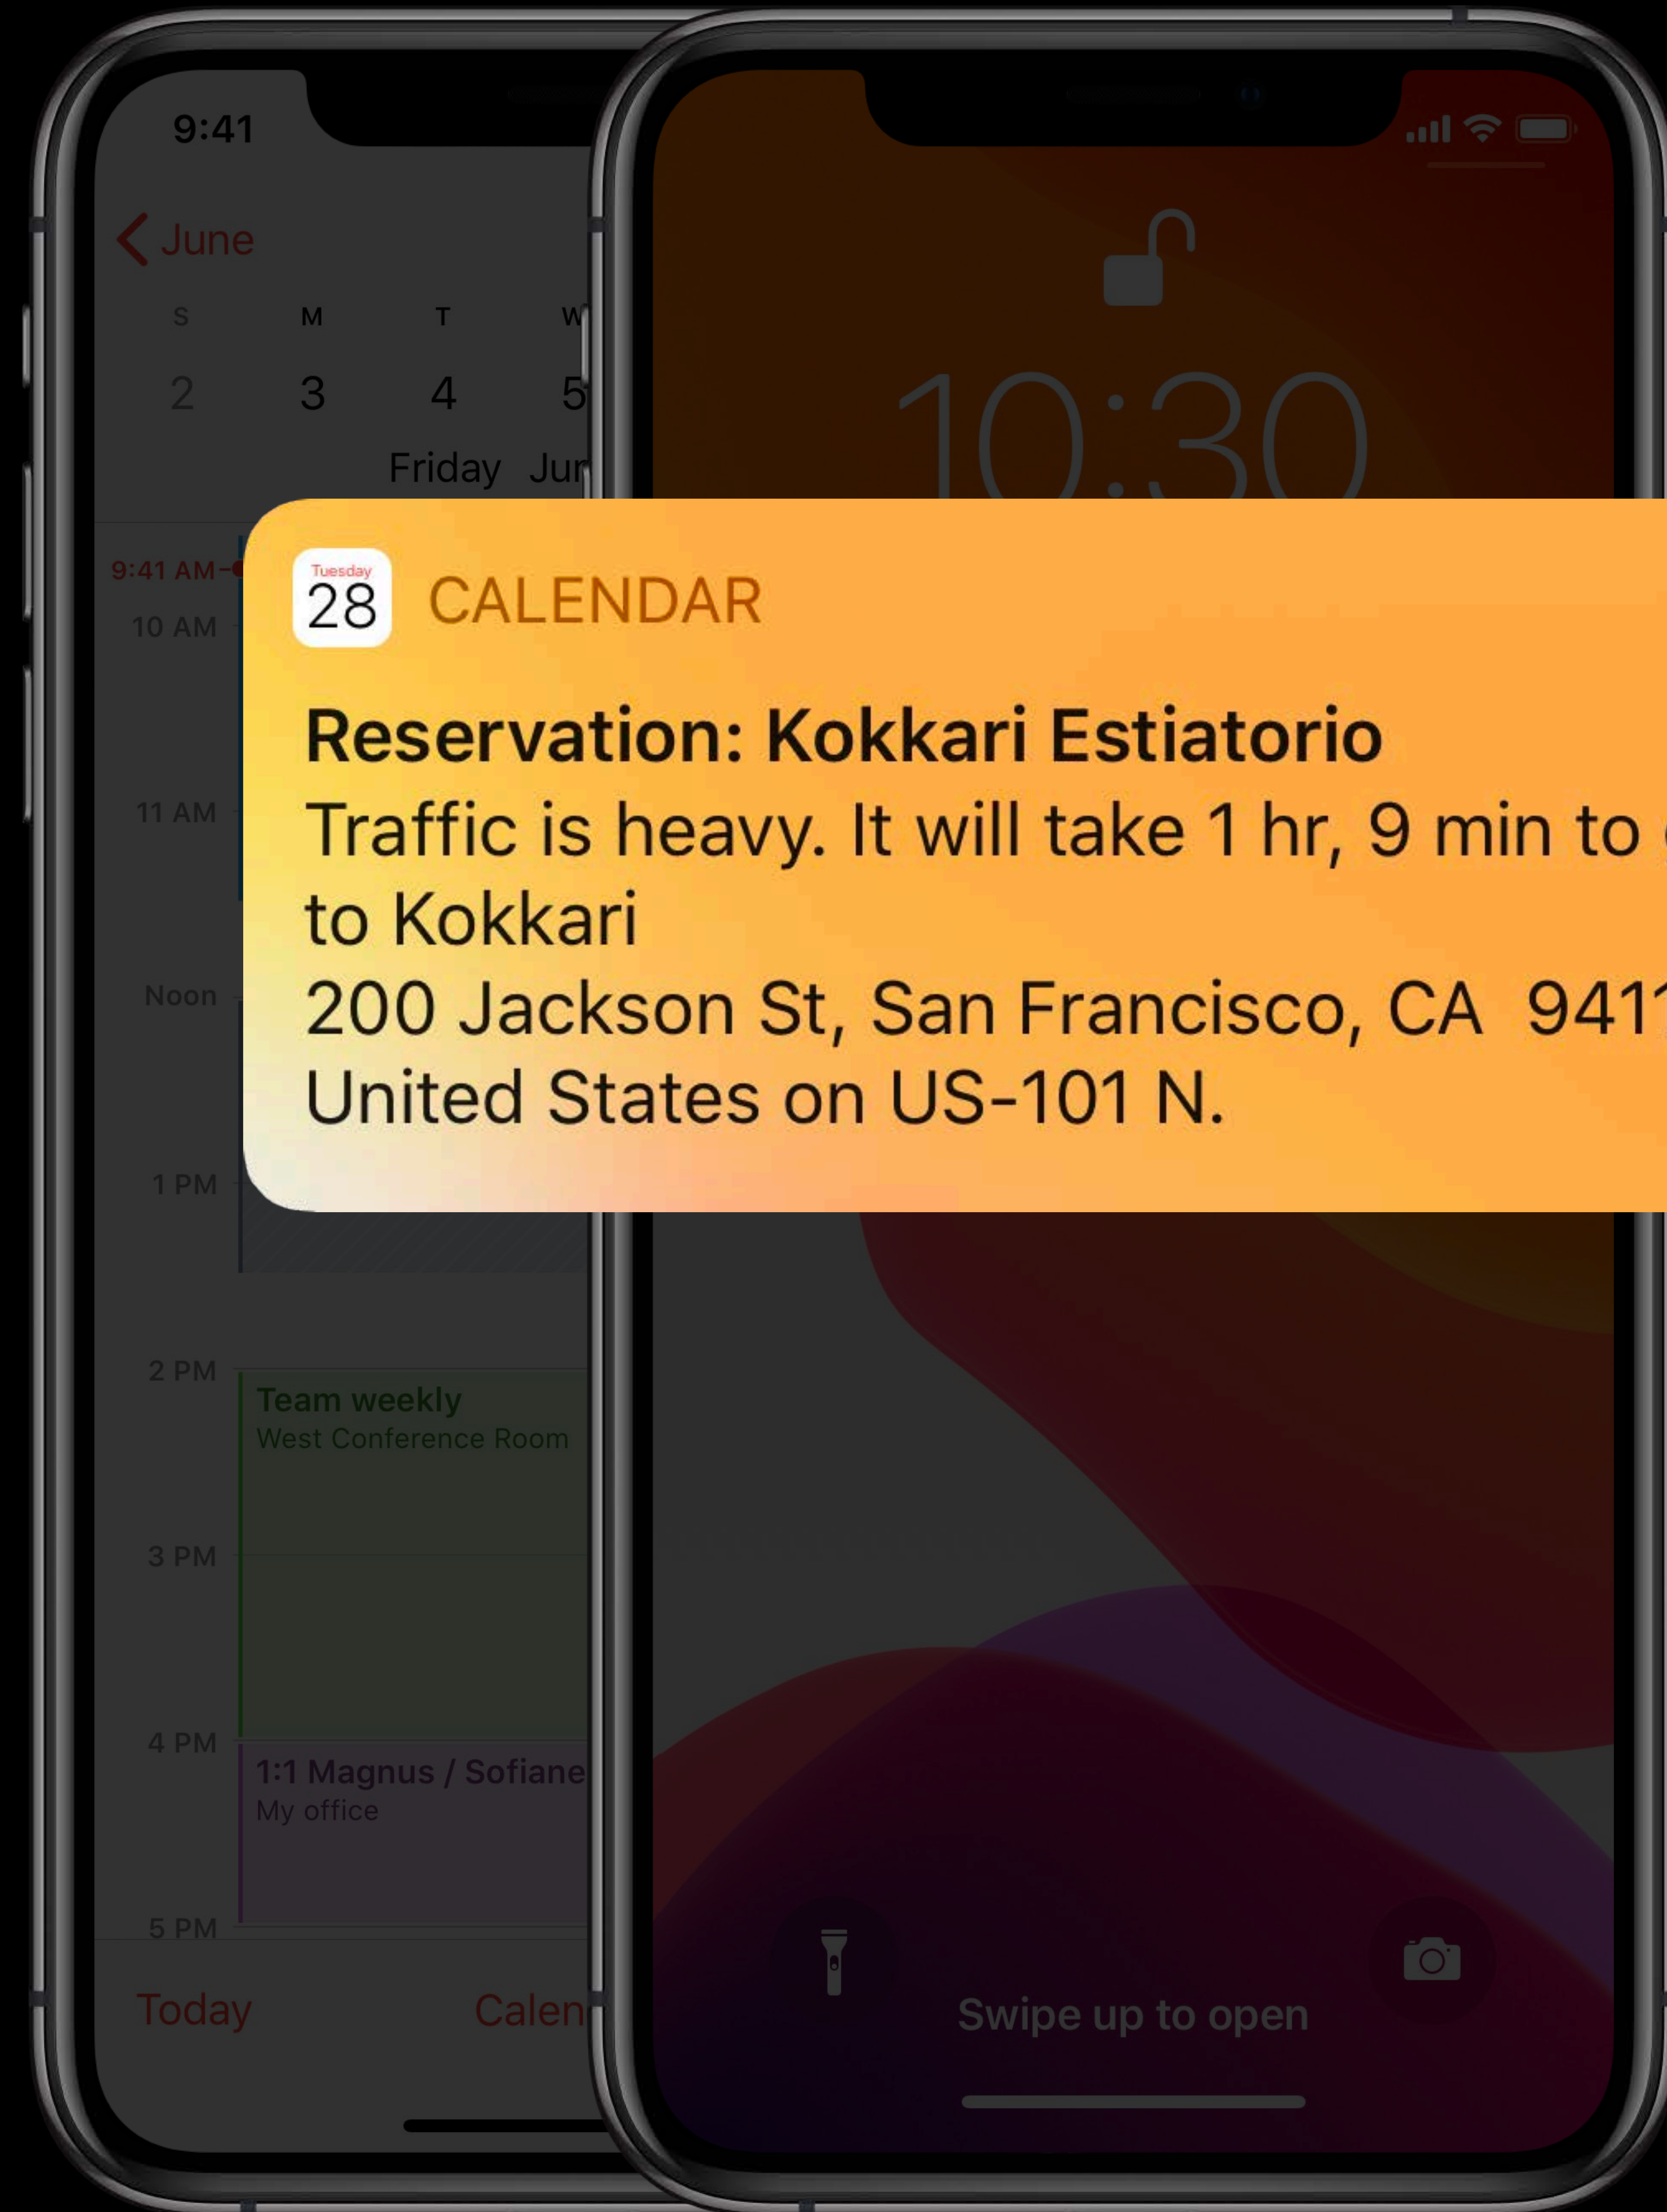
9:41

June

S M T W
2 3 4 5
Friday Jun

9:41 AM
10 AM
11 AM
Noon
1 PM
2 PM
Team weekly
West Conference Room
3 PM
4 PM
1:1 Magnus / Sofiane
My office
5 PM

Today Calen

10:30

Tuesday 28 CALENDAR

Reservation: Kokkari Estiatorio
Traffic is heavy. It will take 1 hr, 9 min to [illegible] to Kokkari
200 Jackson St, San Francisco, CA 941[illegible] United States on US-101 N.

Swipe up to open